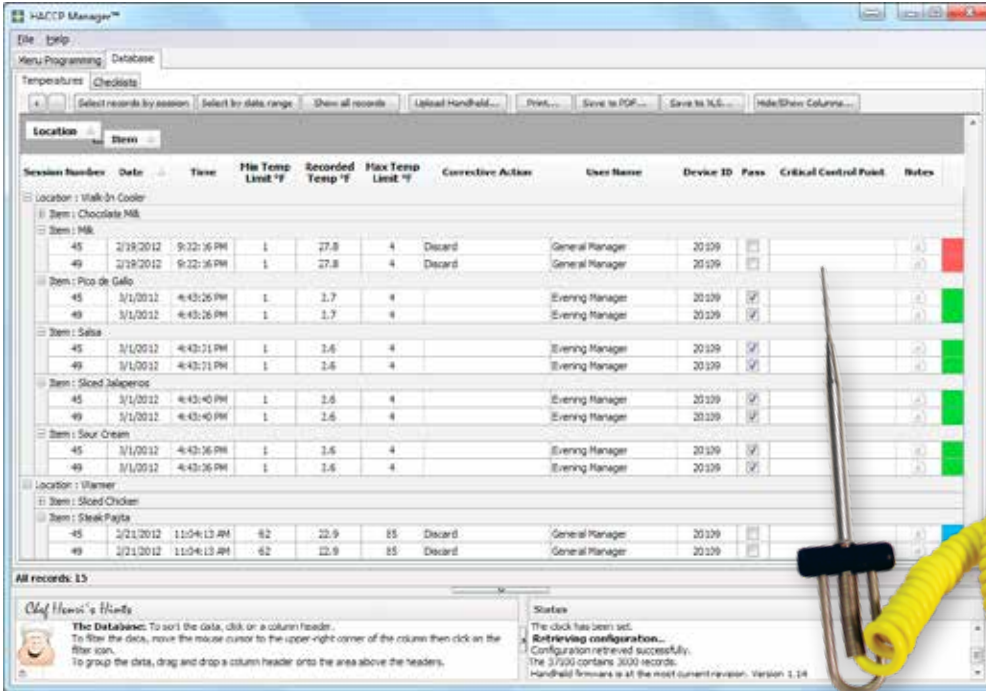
HACCP Manager™

File Help

Menu Programming Database

Temperatures Checklists

+ - Select records by session Select by date range Show all records Upload Handheld... Print... Save to PDF... Save to XLS... Hide/Show Columns...

Location Item

| Session Number | Date | Time | Min Temp Limit °F | Recorded Temp °F | Max Temp Limit °F | Corrective Action | User Name | Device ID | Pass | Critical Control Point | Notes |
|---|---|---|---|---|---|---|---|---|---|---|---|
| Location : Walk-In Cooler | | | | | | | | | | | |
| Item : Chocolate Milk | | | | | | | | | | | |
| Item : Milk | | | | | | | | | | | |
| 45 | 2/19/2012 | 9:22:16 PM | 1 | 27.8 | 4 | Discard | General Manager | 20109 | | | |
| 49 | 2/19/2012 | 9:22:16 PM | 1 | 27.8 | 4 | Discard | General Manager | 20109 | | | |
| Item : Pico de Gallo | | | | | | | | | | | |
| 45 | 3/1/2012 | 4:43:26 PM | 1 | 1.7 | 4 | | Evening Manager | 20109 | ✓ | | |
| 49 | 3/1/2012 | 4:43:26 PM | 1 | 1.7 | 4 | | Evening Manager | 20109 | ✓ | | |
| Item : Salsa | | | | | | | | | | | |
| 45 | 3/1/2012 | 4:43:31 PM | 1 | 1.6 | 4 | | Evening Manager | 20109 | ✓ | | |
| 49 | 3/1/2012 | 4:43:31 PM | 1 | 1.6 | 4 | | Evening Manager | 20109 | ✓ | | |
| Item : Sliced Jalaperos | | | | | | | | | | | |
| 45 | 3/1/2012 | 4:43:40 PM | 1 | 1.6 | 4 | | Evening Manager | 20109 | ✓ | | |
| 49 | 3/1/2012 | 4:43:40 PM | 1 | 1.6 | 4 | | Evening Manager | 20109 | ✓ | | |
| Item : Sour Cream | | | | | | | | | | | |
| 45 | 3/1/2012 | 4:43:36 PM | 1 | 1.6 | 4 | | Evening Manager | 20109 | ✓ | | |
| 49 | 3/1/2012 | 4:43:36 PM | 1 | 1.6 | 4 | | Evening Manager | 20109 | ✓ | | |
| Location : Warmer | | | | | | | | | | | |
| Item : Sliced Chicken | | | | | | | | | | | |
| Item : Steak Fajita | | | | | | | | | | | |
| 45 | 2/21/2012 | 11:04:13 AM | 62 | 22.9 | 85 | Discard | General Manager | 20109 | | | |
| 49 | 2/21/2012 | 11:04:13 AM | 62 | 22.9 | 85 | Discard | General Manager | 20109 | | | |

All records: 15

Chef Henri's Hints

The Database: To sort the data, click on a column header.
To filter the data, move the mouse cursor to the upper-right corner of the column then click on the filter icon.
To group the data, drag and drop a column header onto the area above the headers.

Status

The clock has been set.
Retrieving configuration...
Configuration retrieved successfully.
The 37100 contains 3000 records.
Handheld firmware is at the most current revision. Version 1.14